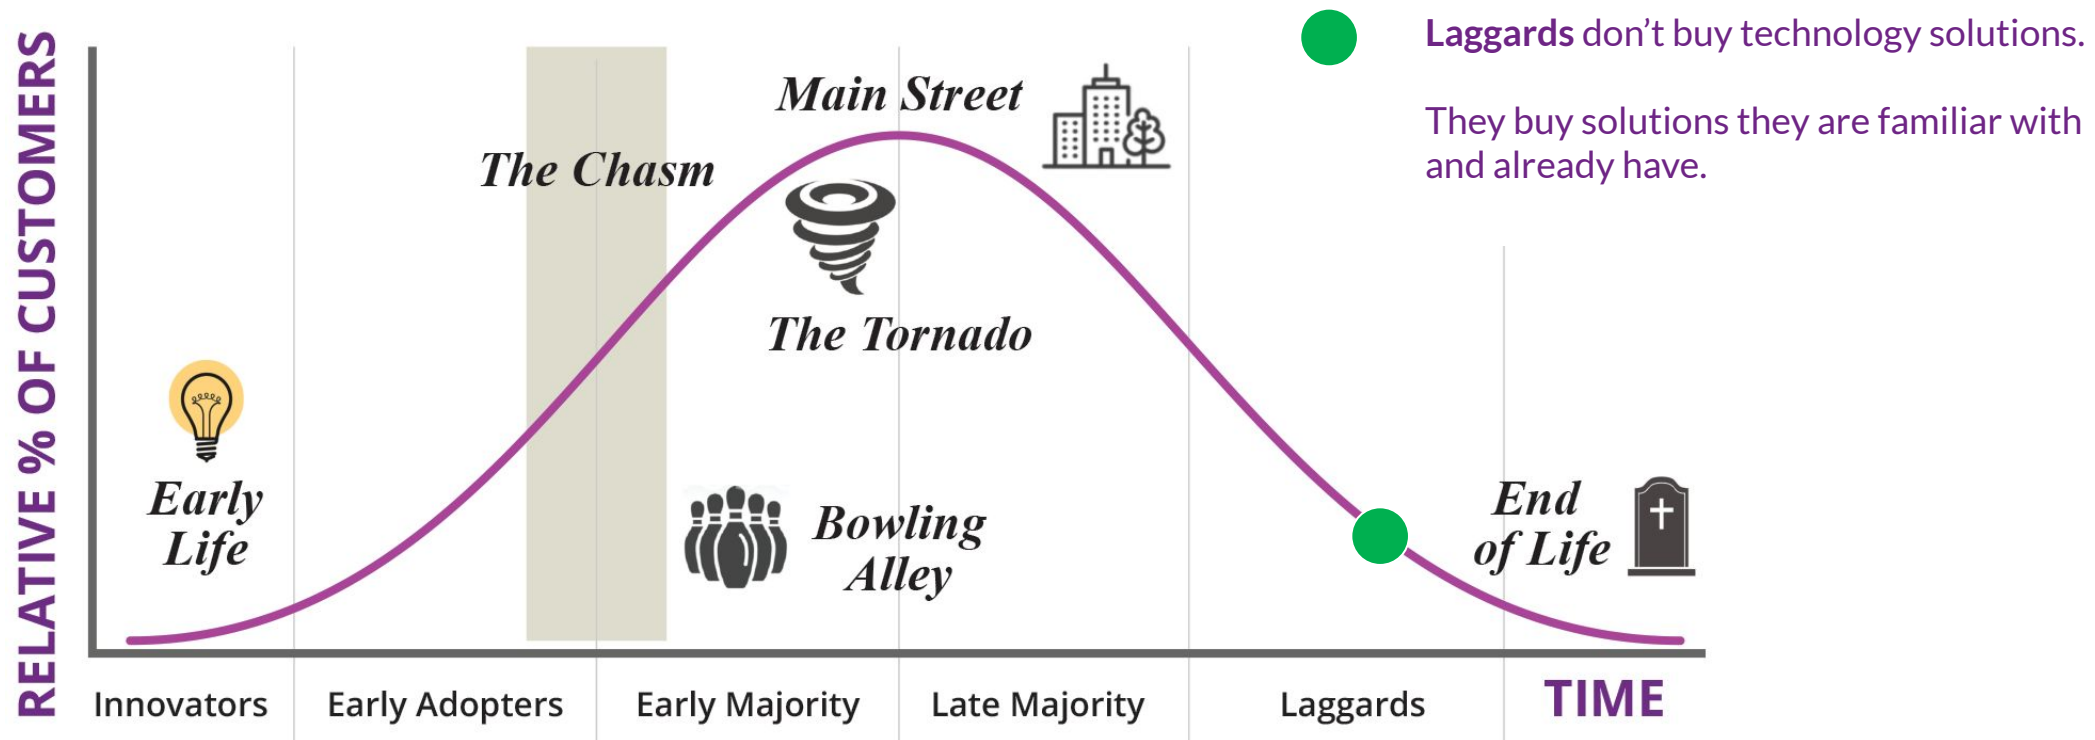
Laggards don't buy technology solutions.

They buy solutions they are familiar with and already have.

RELATIVE % OF CUSTOMERS

Main Street

The Chasm

The Tornado

Early Life

Bowling Alley

End of Life

Innovators

Early Adopters

Early Majority

Late Majority

Laggards

TIME